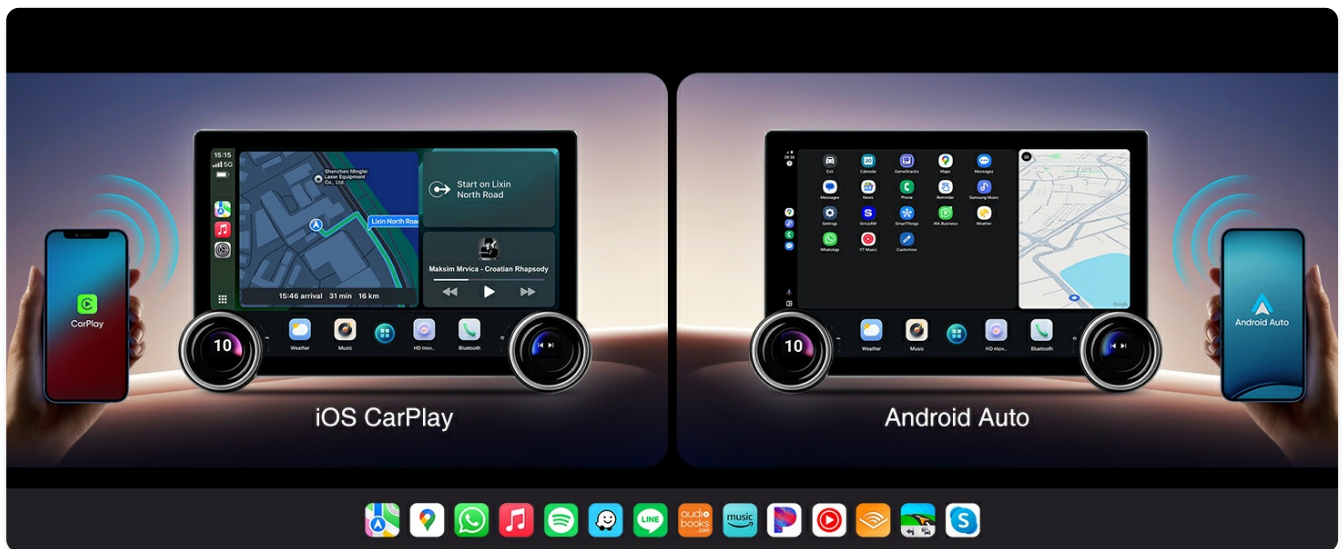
15:15
5G

Shenzhen Minglai Laser Equipment Co., Ltd

Lixin North Road

Start on Lixin North Road

Maksim Mrvica - Croatian Rhapsody

15:46 arrival 31 min 16 km

10

Weather Music HD mov.. Bluetooth

CarPlay

iOS CarPlay

Exit Calendar GameSnacks Maps Messages
Messages News Phone Reminder Samsung Music
Settings SiriusXM SmartThings WA Business Weather
WhatsApp YT Music Customize

10

Weather Music HD mov.. Bluetooth

Android Auto

Android Auto

LINE
audio books .com
music